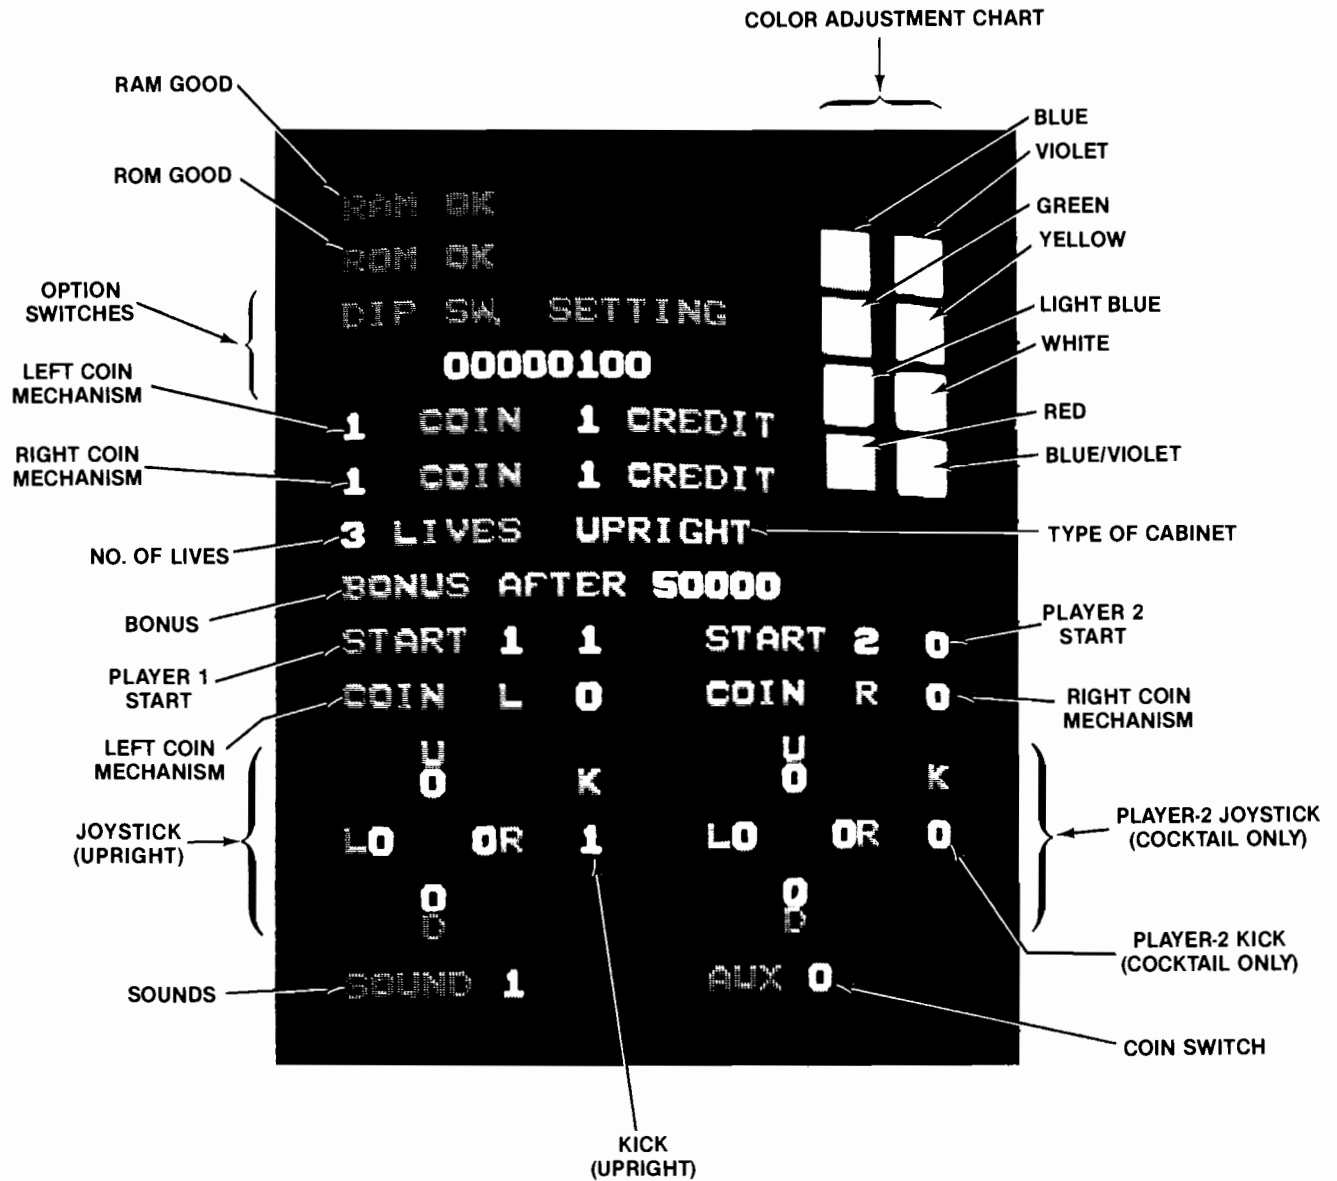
COLOR ADJUSTMENT CHART

RAM GOOD

ROM GOOD

OPTION SWITCHES

LEFT COIN MECHANISM

RIGHT COIN MECHANISM

NO. OF LIVES

BONUS

PLAYER 1 START

LEFT COIN MECHANISM

JOYSTICK (UPRIGHT)

SOUNDS

RAM OK

ROM OK

DIP SW. SETTING

00000100

1 COIN 1 CREDIT

1 COIN 1 CREDIT

3 LIVES UPRIGHT

BONUS AFTER 50000

START 1 1

START 2 0

COIN L 0

COIN R 0

U
0
K

U
0
K

LO OR 1

LO OR 0

0
D

0
D

SOUND 1

AUX 0

BLUE

VIOLET

GREEN

YELLOW

LIGHT BLUE

WHITE

RED

BLUE/VIOLET

TYPE OF CABINET

PLAYER 2 START

RIGHT COIN MECHANISM

PLAYER-2 JOYSTICK (COCKTAIL ONLY)

PLAYER-2 KICK (COCKTAIL ONLY)

COIN SWITCH

KICK (UPRIGHT)